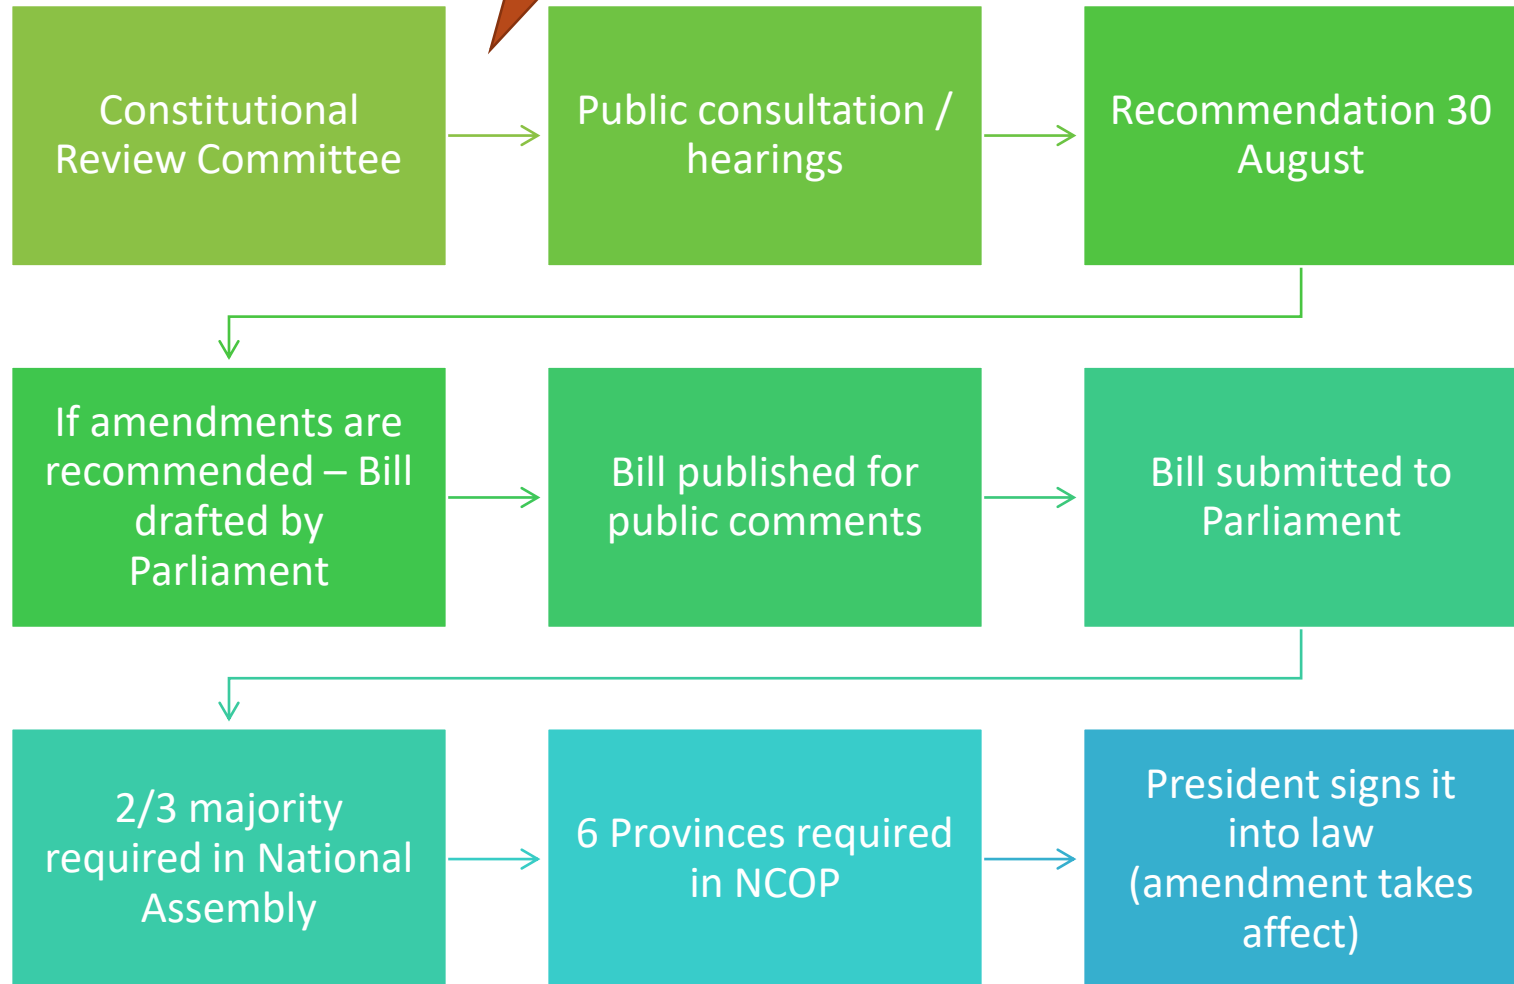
Constitutional Review Committee

Public consultation / hearings

Recommendation 30 August

If amendments are recommended – Bill drafted by Parliament

Bill published for public comments

Bill submitted to Parliament

2/3 majority required in National Assembly

6 Provinces required in NCOP

President signs it into law (amendment takes affect)